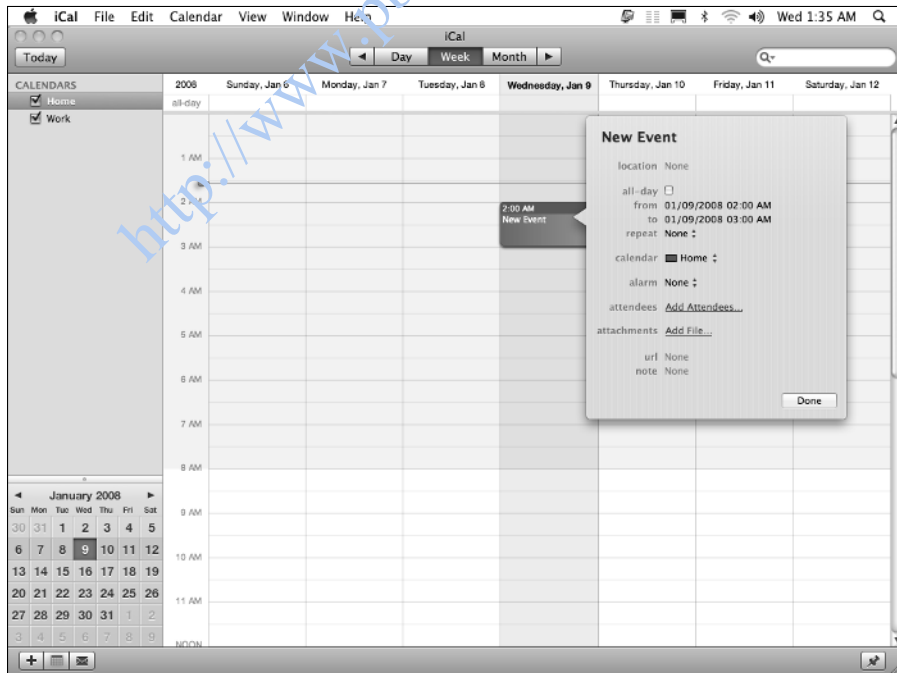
iCal File Edit Calendar View Window Help

Wed 1:35 AM

iCal

Today

Day Week Month

CALENDARS
Home
Work

| 2008 | Sunday, Jan 6 | Monday, Jan 7 | Tuesday, Jan 8 | Wednesday, Jan 9 | Thursday, Jan 10 | Friday, Jan 11 | Saturday, Jan 12 |
|---|---|---|---|---|---|---|---|

all-day

1 AM
2 AM
3 AM
4 AM
5 AM
6 AM
7 AM
8 AM
9 AM
10 AM
11 AM
NOON

2:00 AM
New Event

New Event

location None

all-day
from 01/09/2008 02:00 AM
to 01/09/2008 03:00 AM
repeat None

calendar Home

alarm None

attendees Add Attendees...

attachments Add File...

url None
note None

Done

January 2008

| Sun | Mon | Tue | Wed | Thu | Fri | Sat |
|---|---|---|---|---|---|---|
| 30 | 31 | 1 | 2 | 3 | 4 | 5 |
| 6 | 7 | 8 | 9 | 10 | 11 | 12 |
| 13 | 14 | 15 | 16 | 17 | 18 | 19 |
| 20 | 21 | 22 | 23 | 24 | 25 | 26 |
| 27 | 28 | 29 | 30 | 31 | 1 | 2 |
| 3 | 4 | 5 | 6 | 7 | 8 | 9 |

http://www.p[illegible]